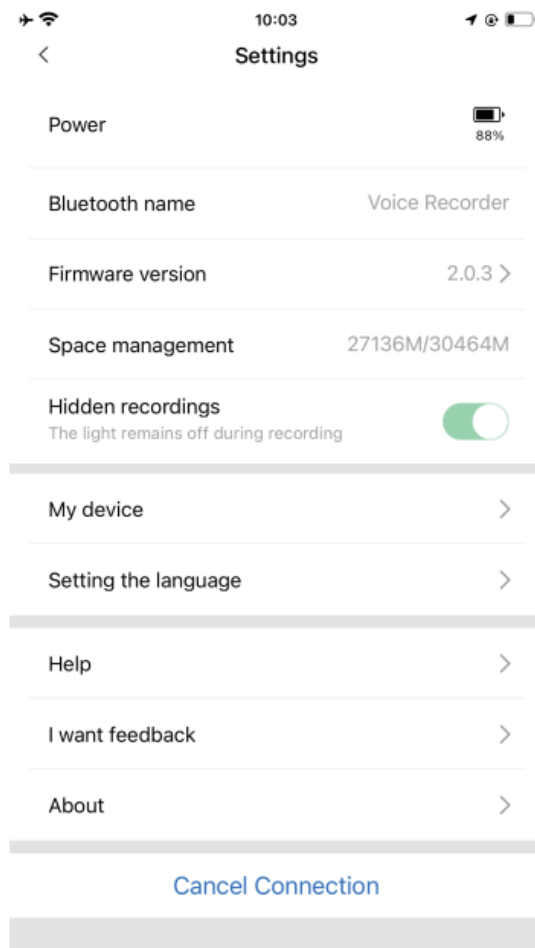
10:03

<

Settings

Power

88%

Bluetooth name

Voice Recorder

Firmware version

2.0.3 >

Space management

27136M/30464M

Hidden recordings

The light remains off during recording

My device

>

Setting the language

>

Help

>

I want feedback

>

About

>

Cancel Connection